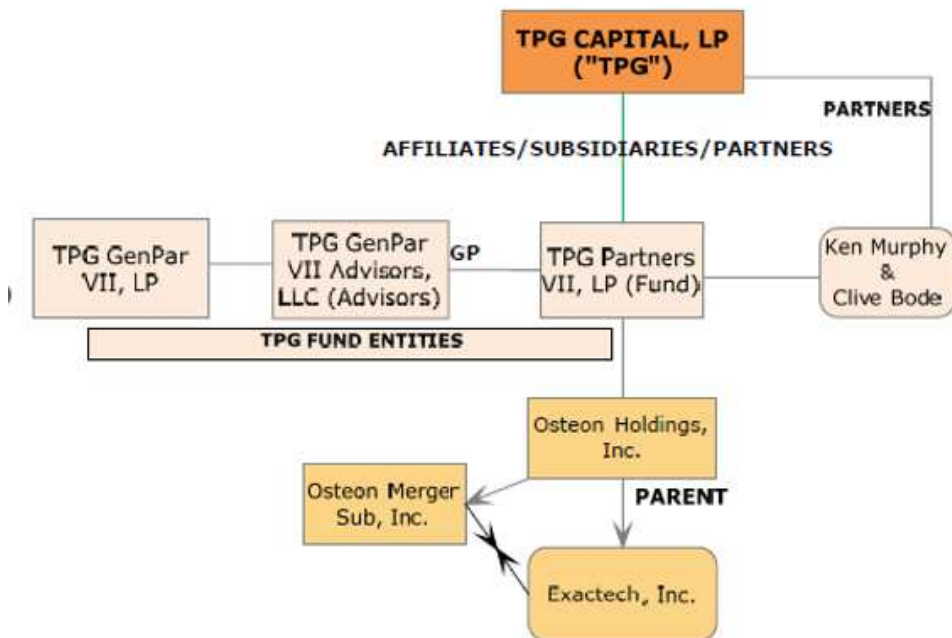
TPG CAPITAL, LP ("TPG")

PARTNERS

AFFILIATES/SUBSIDIARIES/PARTNERS

TPG GenPar VII, LP

TPG GenPar VII Advisors, LLC (Advisors)

GP

TPG Partners VII, LP (Fund)

Ken Murphy & Clive Bode

TPG FUND ENTITIES

Osteon Holdings, Inc.

Osteon Merger Sub, Inc.

PARENT

Exactech, Inc.